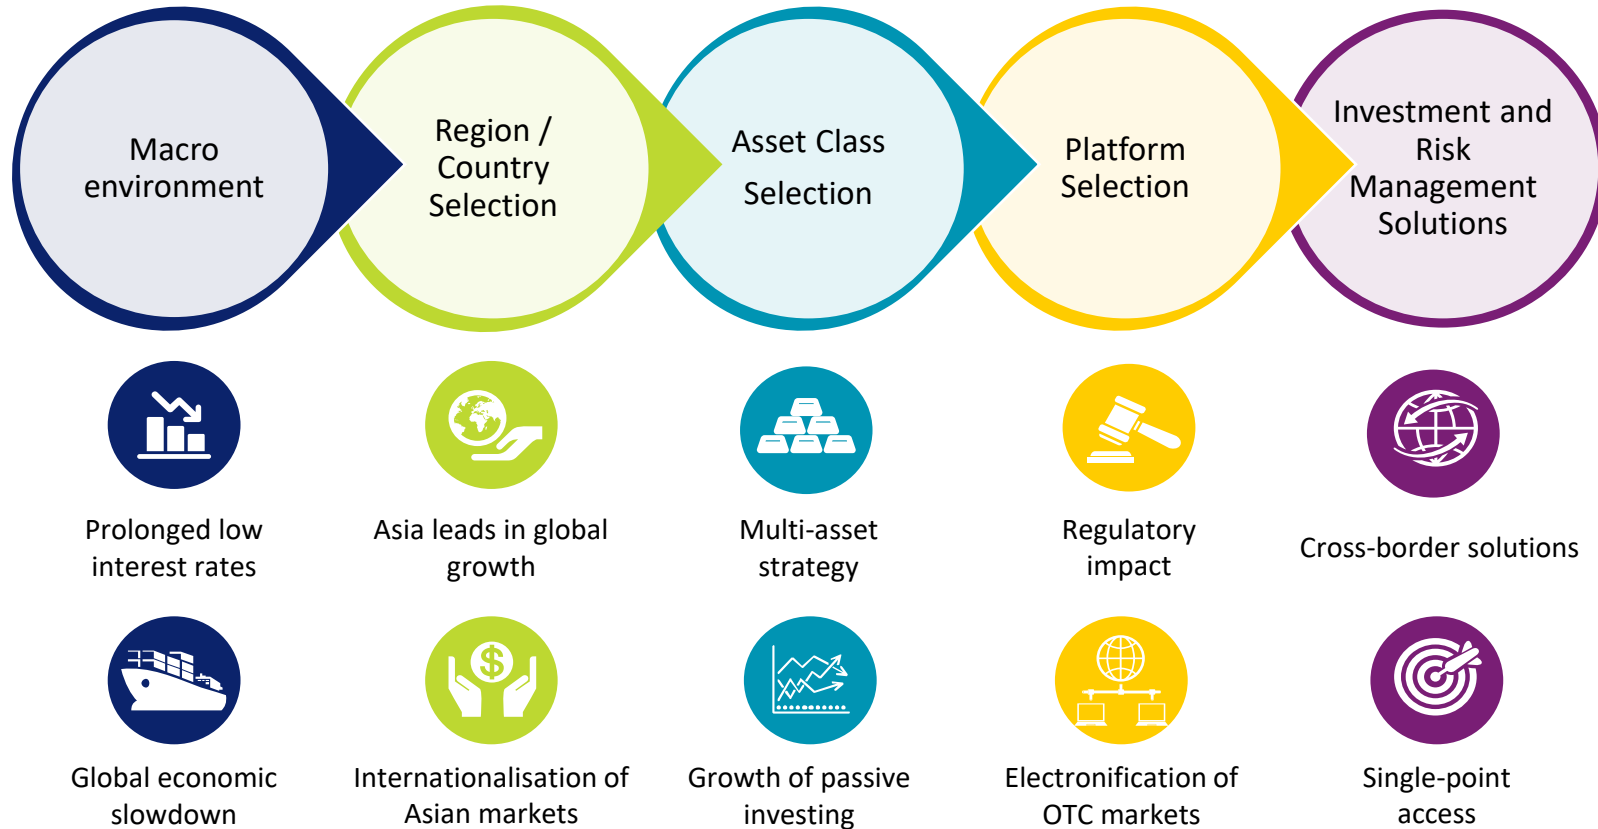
Macro environment

Region / Country Selection

Asset Class Selection

Platform Selection

Investment and Risk Management Solutions

Prolonged low interest rates

Asia leads in global growth

Multi-asset strategy

Regulatory impact

Cross-border solutions

Global economic slowdown

Internationalisation of Asian markets

Growth of passive investing

Electronification of OTC markets

Single-point access